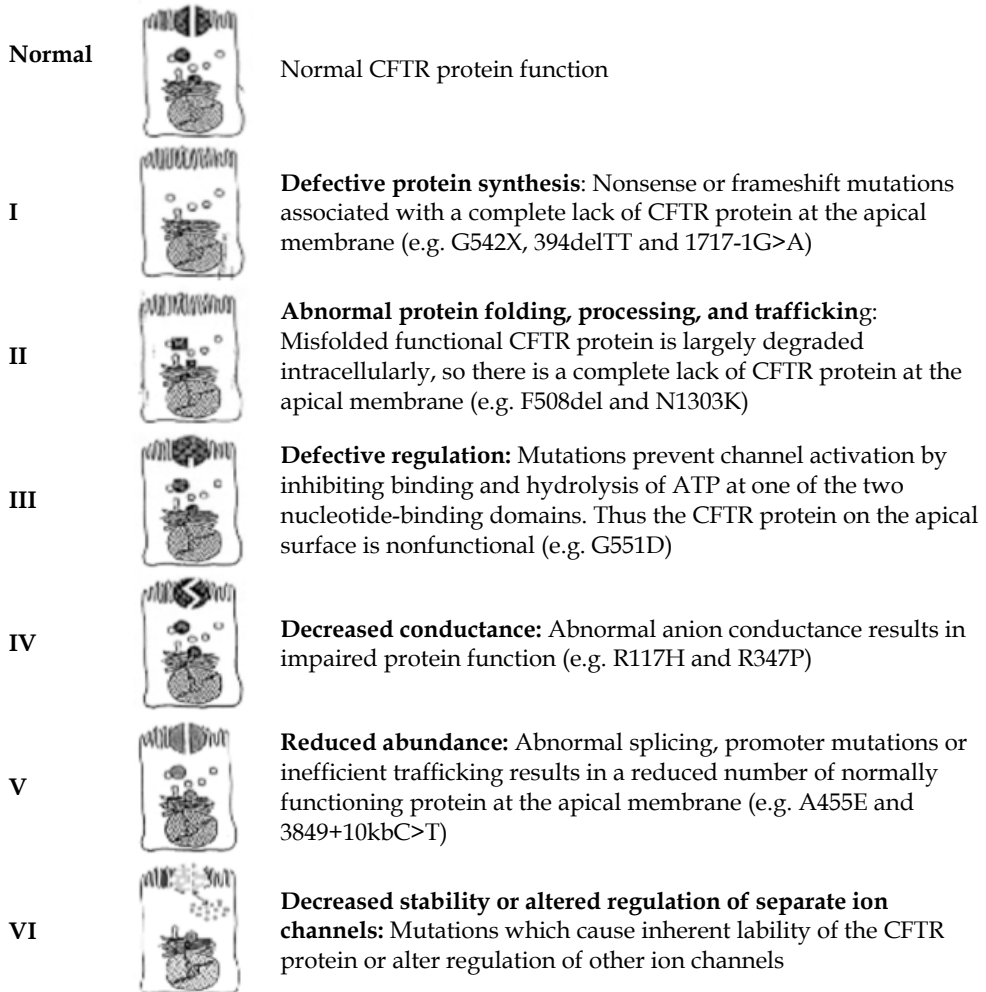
Normal

Normal CFTR protein function

I

**Defective protein synthesis**: Nonsense or frameshift mutations associated with a complete lack of CFTR protein at the apical membrane (e.g. G542X, 394delTT and 1717-1G>A)

II

**Abnormal protein folding, processing, and trafficking**: Misfolded functional CFTR protein is largely degraded intracellularly, so there is a complete lack of CFTR protein at the apical membrane (e.g. F508del and N1303K)

III

**Defective regulation:** Mutations prevent channel activation by inhibiting binding and hydrolysis of ATP at one of the two nucleotide-binding domains. Thus the CFTR protein on the apical surface is nonfunctional (e.g. G551D)

IV

**Decreased conductance:** Abnormal anion conductance results in impaired protein function (e.g. R117H and R347P)

V

**Reduced abundance:** Abnormal splicing, promoter mutations or inefficient trafficking results in a reduced number of normally functioning protein at the apical membrane (e.g. A455E and 3849+10kbC>T)

VI

**Decreased stability or altered regulation of separate ion channels:** Mutations which cause inherent lability of the CFTR protein or alter regulation of other ion channels